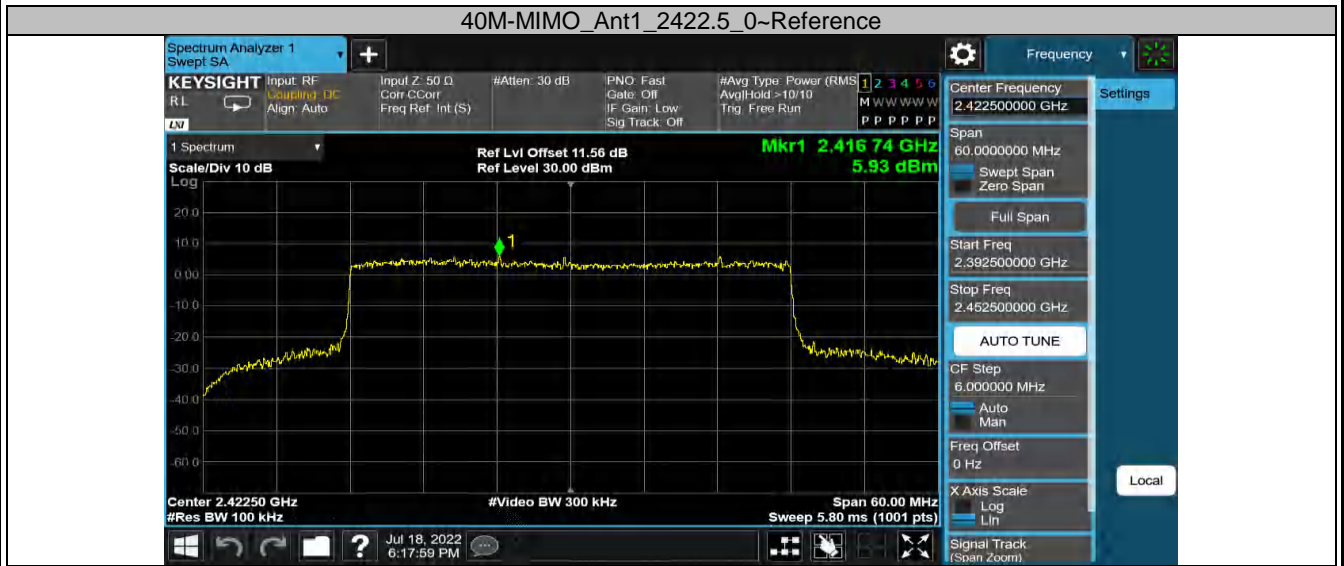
40M-MIMO_Ant1_2422.5_0~Reference

Spectrum Analyzer 1
Swept SA

Frequency

KEYSIGHT
RL
Input: RF
Coupling: DC
Align: Auto
Input Z: 50 Ω
Corr CCorr
Freq Ref: Int (S)
#Atten: 30 dB
PNO: Fast
Gate: Off
IF Gain: Low
Sig Track: Off
#Avg Type: Power (RMS)
Avg|Hold:>10/10
Trig: Free Run
1 2 3 4 5 6
M W W W W W
P P P P P P

1 Spectrum
Scale/Div 10 dB
Log
Ref Lvl Offset 11.56 dB
Ref Level 30.00 dBm
Mkr1 2.416 74 GHz
5.93 dBm

20.0
10.0
0.00
-10.0
-20.0
-30.0
-40.0
-50.0
-60.0

1

Center 2.42250 GHz
#Res BW 100 kHz
#Video BW 300 kHz
Span 60.00 MHz
Sweep 5.80 ms (1001 pts)

Jul 18, 2022
6:17:59 PM

Center Frequency
2.422500000 GHz
Settings
Span
60.0000000 MHz
Swept Span
Zero Span
Full Span
Start Freq
2.392500000 GHz
Stop Freq
2.452500000 GHz
AUTO TUNE
CF Step
6.000000 MHz
Auto
Man
Freq Offset
0 Hz
X Axis Scale
Log
Lin
Signal Track
(Span Zoom)
Local